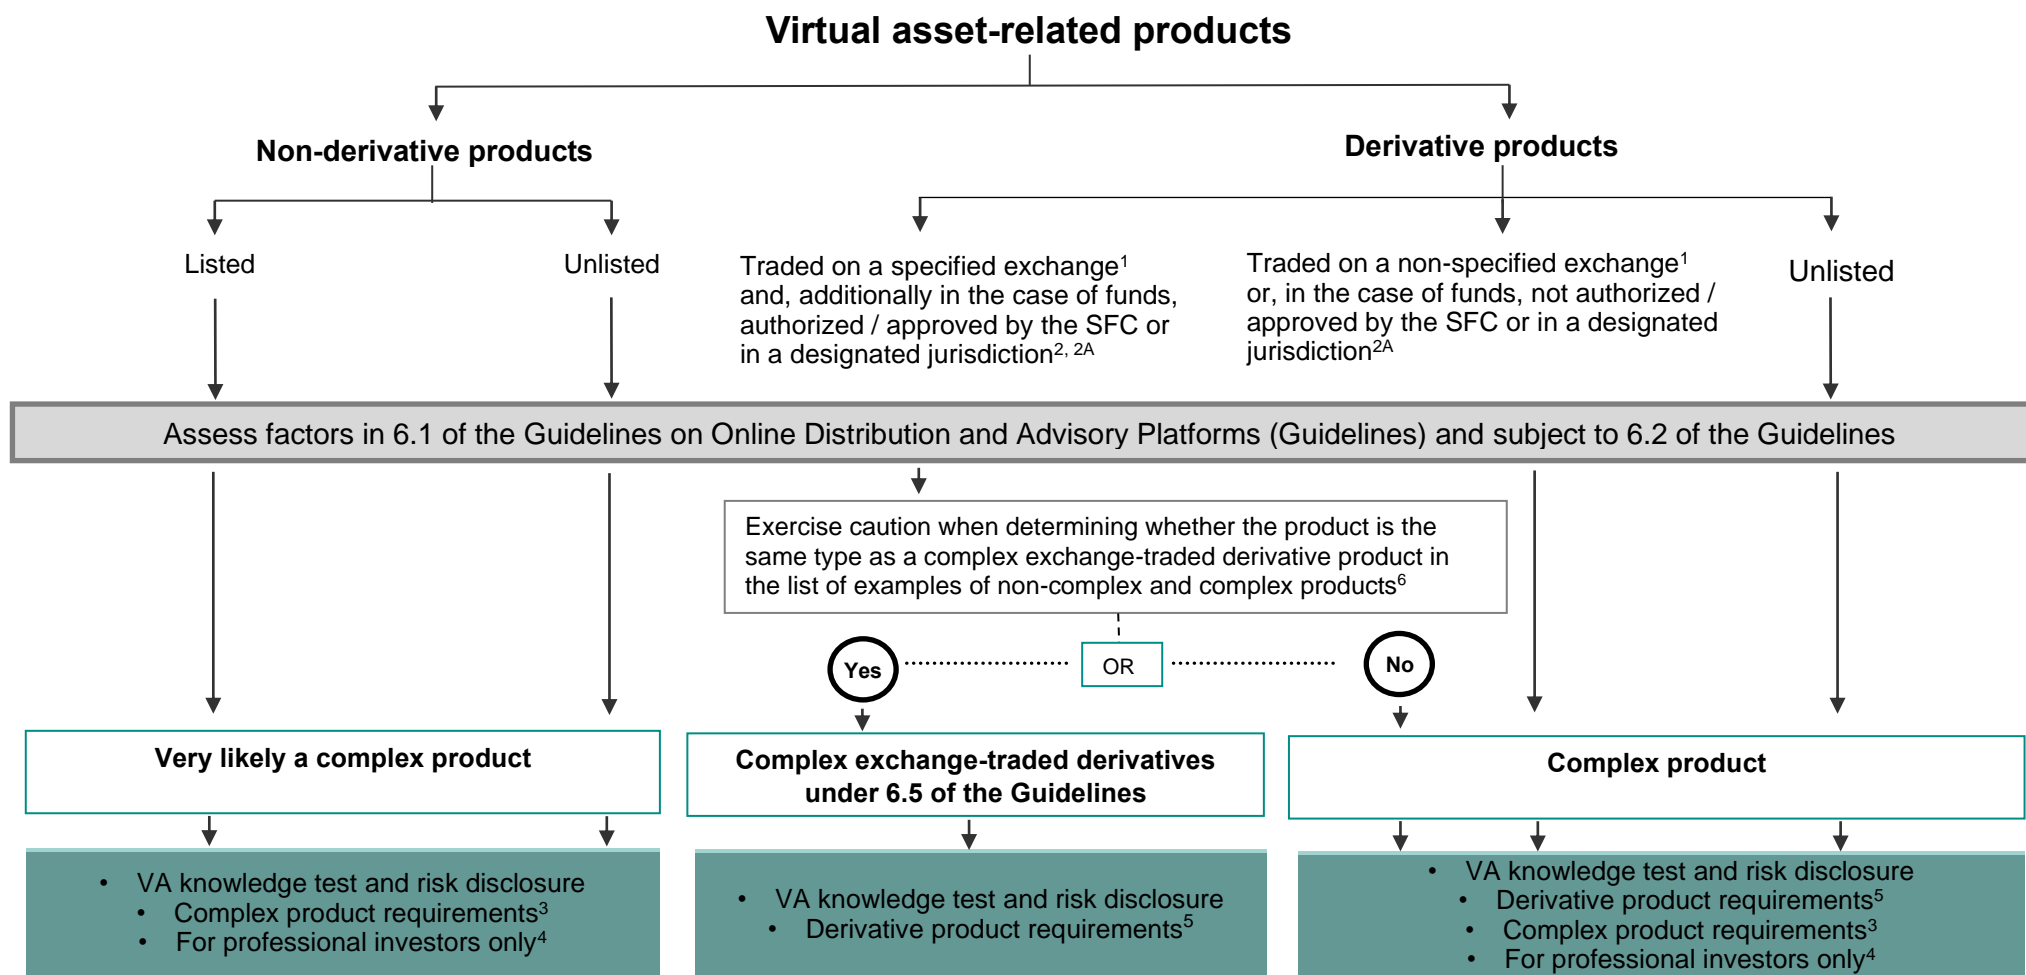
Virtual asset-related products

Non-derivative products

Derivative products

Listed

Unlisted

Traded on a specified exchange$^{1}$ and, additionally in the case of funds, authorized / approved by the SFC or in a designated jurisdiction$^{2, 2A}$

Traded on a non-specified exchange$^{1}$ or, in the case of funds, not authorized / approved by the SFC or in a designated jurisdiction$^{2A}$

Unlisted

Assess factors in 6.1 of the Guidelines on Online Distribution and Advisory Platforms (Guidelines) and subject to 6.2 of the Guidelines

Exercise caution when determining whether the product is the same type as a complex exchange-traded derivative product in the list of examples of non-complex and complex products$^{6}$

Yes

OR

No

Very likely a complex product

Complex exchange-traded derivatives under 6.5 of the Guidelines

Complex product

• VA knowledge test and risk disclosure
• Complex product requirements$^{3}$
• For professional investors only$^{4}$

• VA knowledge test and risk disclosure
• Derivative product requirements$^{5}$

• VA knowledge test and risk disclosure
• Derivative product requirements$^{5}$
• Complex product requirements$^{3}$
• For professional investors only$^{4}$